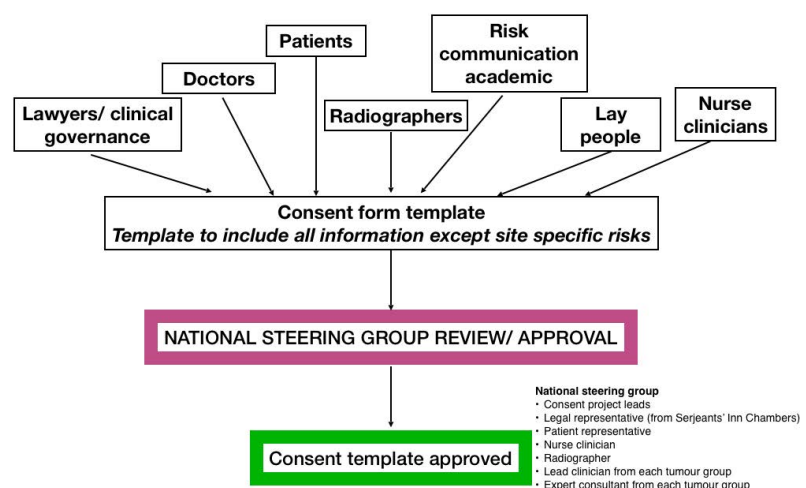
Patients

Risk communication academic

Doctors

Lawyers/ clinical governance

Radiographers

Lay people

Nurse clinicians

Consent form template
*Template to include all information except site specific risks*

NATIONAL STEERING GROUP REVIEW/ APPROVAL

Consent template approved

**National steering group**
• Consent project leads
• Legal representative (from Serjeants' Inn Chambers)
• Patient representative
• Nurse clinician
• Radiographer
• Lead clinician from each tumour group
• Expert consultant from each tumour group